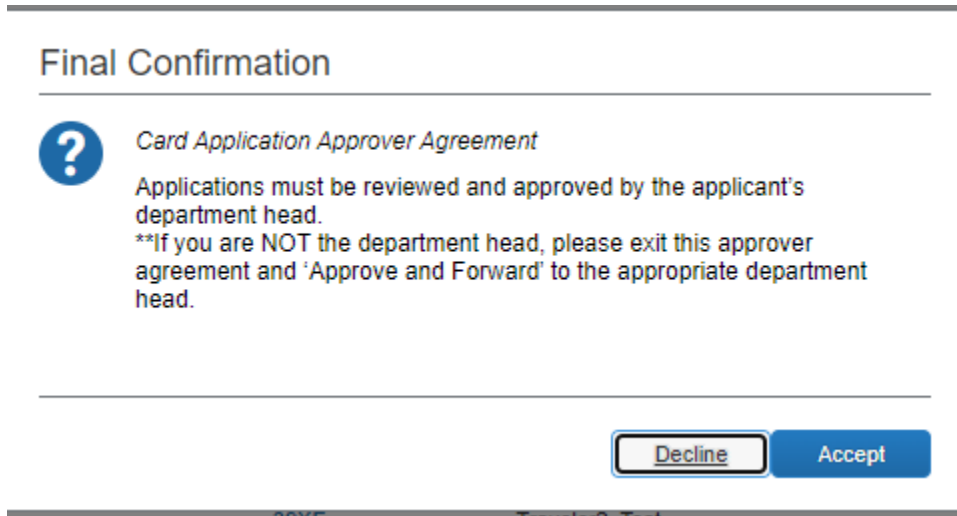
Final Confirmation

?

Card Application Approver Agreement

Applications must be reviewed and approved by the applicant's department head.
**If you are NOT the department head, please exit this approver agreement and 'Approve and Forward' to the appropriate department head.

Decline

Accept